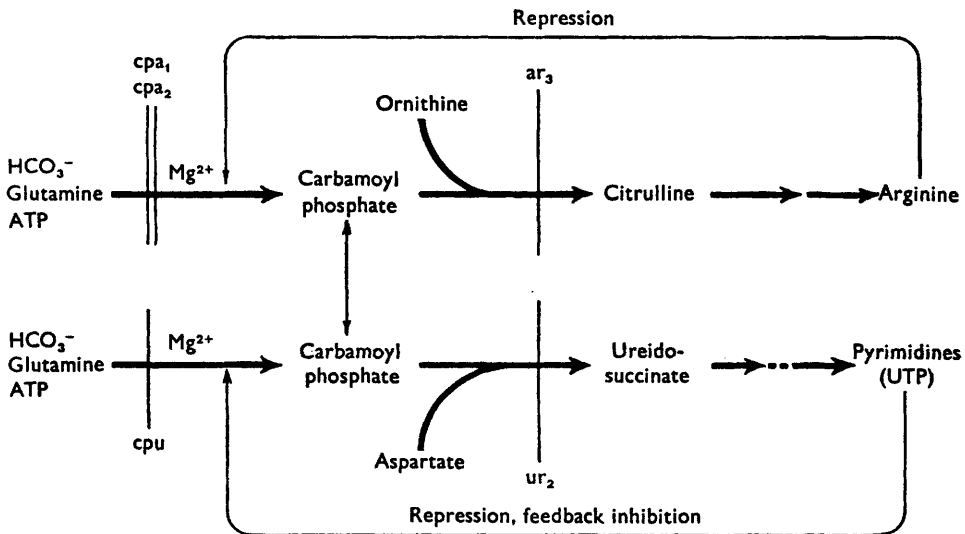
Repression

$cpa_1$
$cpa_2$

$HCO_3^-$
Glutamine
ATP

$Mg^{2+}$

Carbamoyl phosphate

Ornithine

$ar_3$

Citrulline

Arginine

$HCO_3^-$
Glutamine
ATP

$Mg^{2+}$

cpu

Carbamoyl phosphate

Aspartate

$ur_2$

Ureido-succinate

Pyrimidines (UTP)

Repression, feedback inhibition